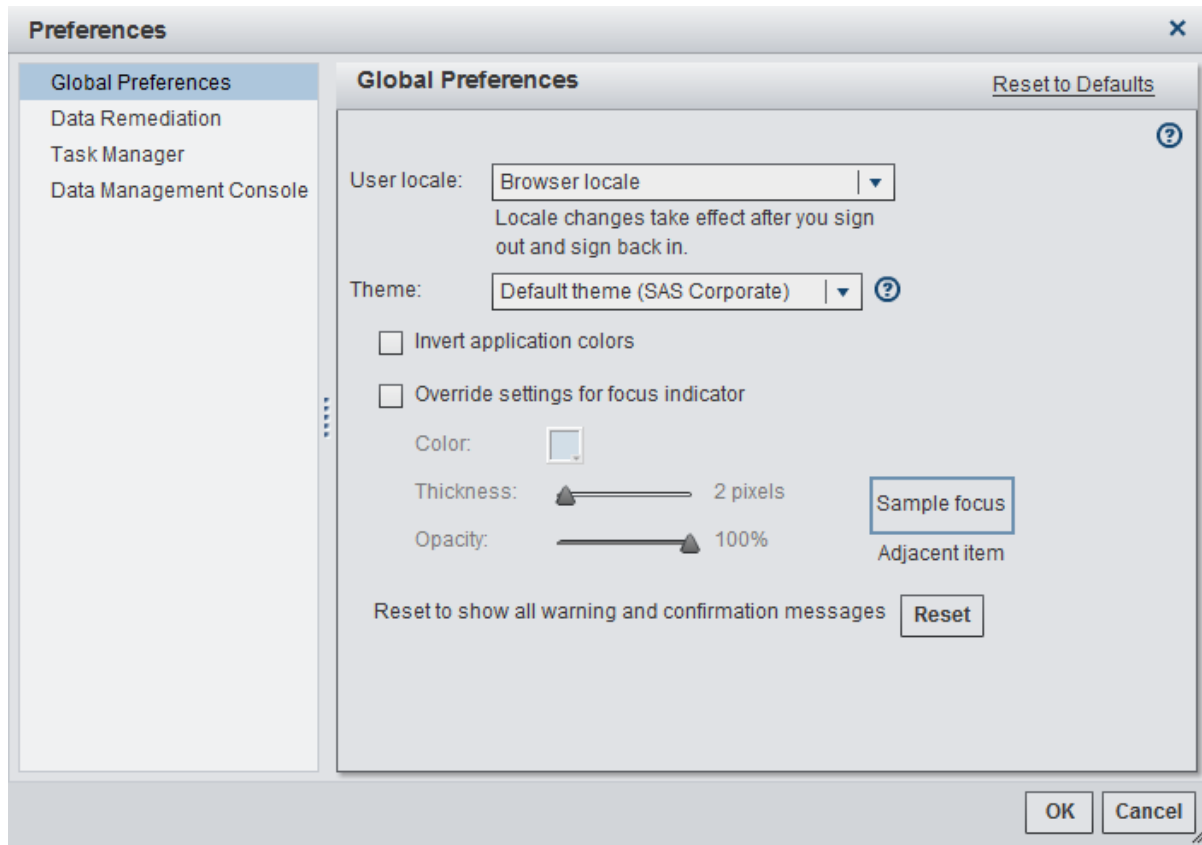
Preferences

×

Global Preferences
Data Remediation
Task Manager
Data Management Console

Global Preferences

Reset to Defaults

User locale: Browser locale

Locale changes take effect after you sign out and sign back in.

Theme: Default theme (SAS Corporate)

Invert application colors

Override settings for focus indicator

Color:

Thickness: 2 pixels

Opacity: 100%

Sample focus

Adjacent item

Reset to show all warning and confirmation messages Reset

OK Cancel